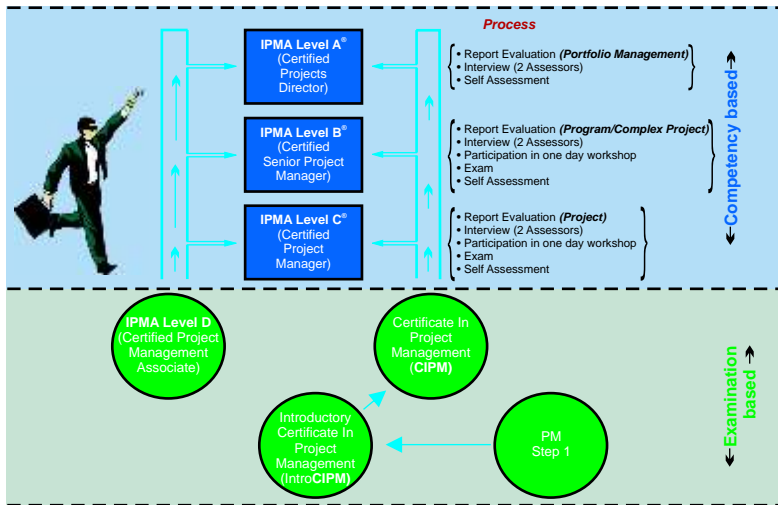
Process

IPMA Level A®
(Certified Projects Director)

• Report Evaluation (Portfolio Management)
• Interview (2 Assessors)
• Self Assessment

IPMA Level B®
(Certified Senior Project Manager)

• Report Evaluation (Program/Complex Project)
• Interview (2 Assessors)
• Participation in one day workshop
• Exam
• Self Assessment

IPMA Level C®
(Certified Project Manager)

• Report Evaluation (Project)
• Interview (2 Assessors)
• Participation in one day workshop
• Exam
• Self Assessment

Competency based

IPMA Level D
(Certified Project Management Associate)

Certificate In Project Management (CIPM)

Introductory Certificate In Project Management (IntroCIPM)

PM Step 1

Examination based